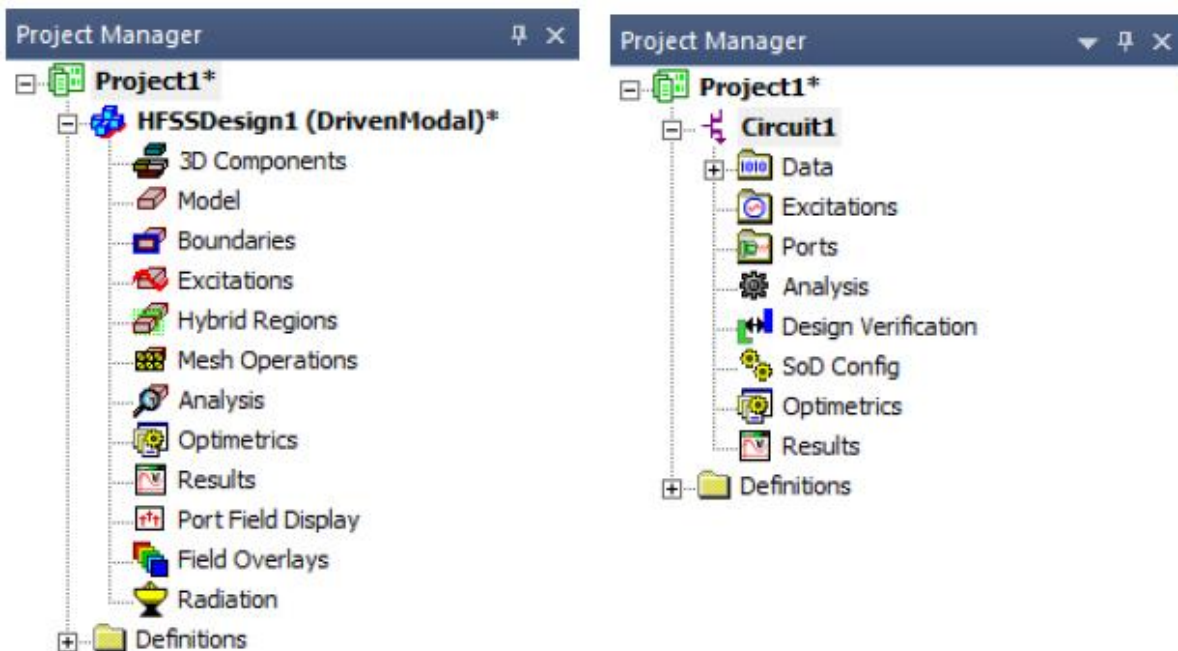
Project Manager

Project1*

HFSSDesign1 (DrivenModal)*

3D Components

Model

Boundaries

Excitations

Hybrid Regions

Mesh Operations

Analysis

Optimetrics

Results

Port Field Display

Field Overlays

Radiation

Definitions

Project Manager

Project1*

Circuit1

Data

Excitations

Ports

Analysis

Design Verification

SoD Config

Optimetrics

Results

Definitions